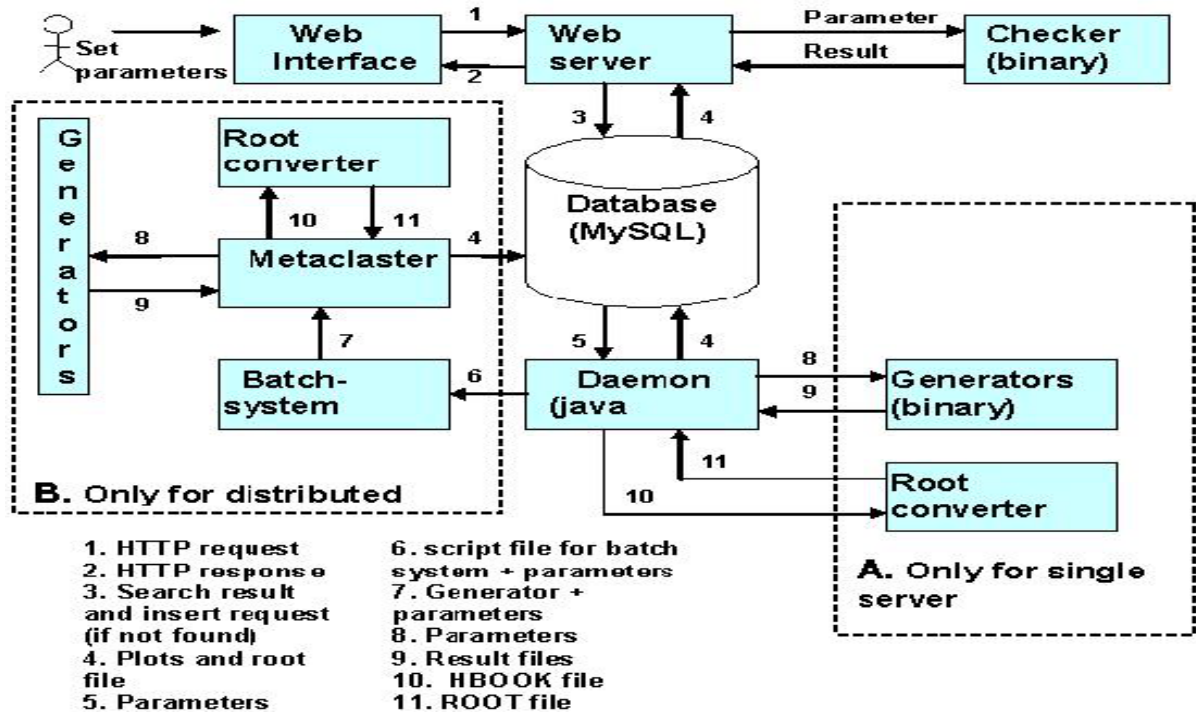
Set parameters

Web Interface

1

2

Web server

Parameter

Result

Checker (binary)

3

4

Generators

Root converter

10

11

Database (MySQL)

8

Metaclaster

4

9

7

5

4

Batch-system

6

Daemon (java

8

9

Generators (binary)

11

B. Only for distributed

10

Root converter

1. HTTP request
2. HTTP response
3. Search result and insert request (if not found)
4. Plots and root file
5. Parameters

6. script file for batch system + parameters
7. Generator + parameters
8. Parameters
9. Result files
10. HBOOK file
11. ROOT file

A. Only for single server